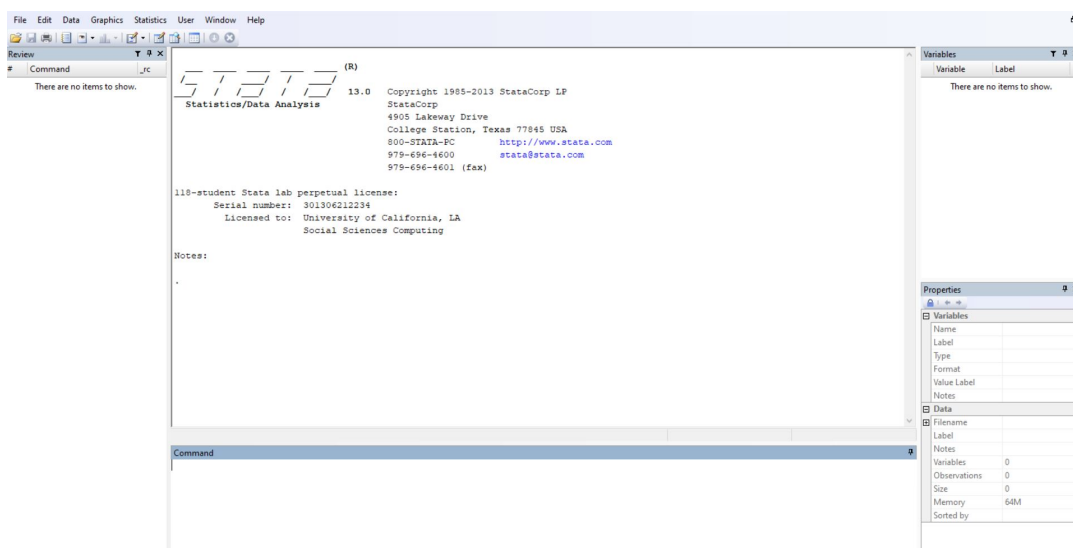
File Edit Data Graphics Statistics User Window Help

Review
# Command _rc
There are no items to show.

(R)
13.0 Copyright 1985-2013 StataCorp LP
Statistics/Data Analysis StataCorp
4905 Lakeway Drive
College Station, Texas 77845 USA
800-STATA-PC http://www.stata.com
979-696-4600 stata@stata.com
979-696-4601 (fax)

118-student Stata lab perpetual license:
Serial number: 301306212234
Licensed to: University of California, LA
Social Sciences Computing

Notes:

.

Command

Variables
Variable Label
There are no items to show.

Properties
Variables
Name
Label
Type
Format
Value Label
Notes
Data
Filename
Label
Notes
Variables 0
Observations 0
Size 0
Memory 64M
Sorted by